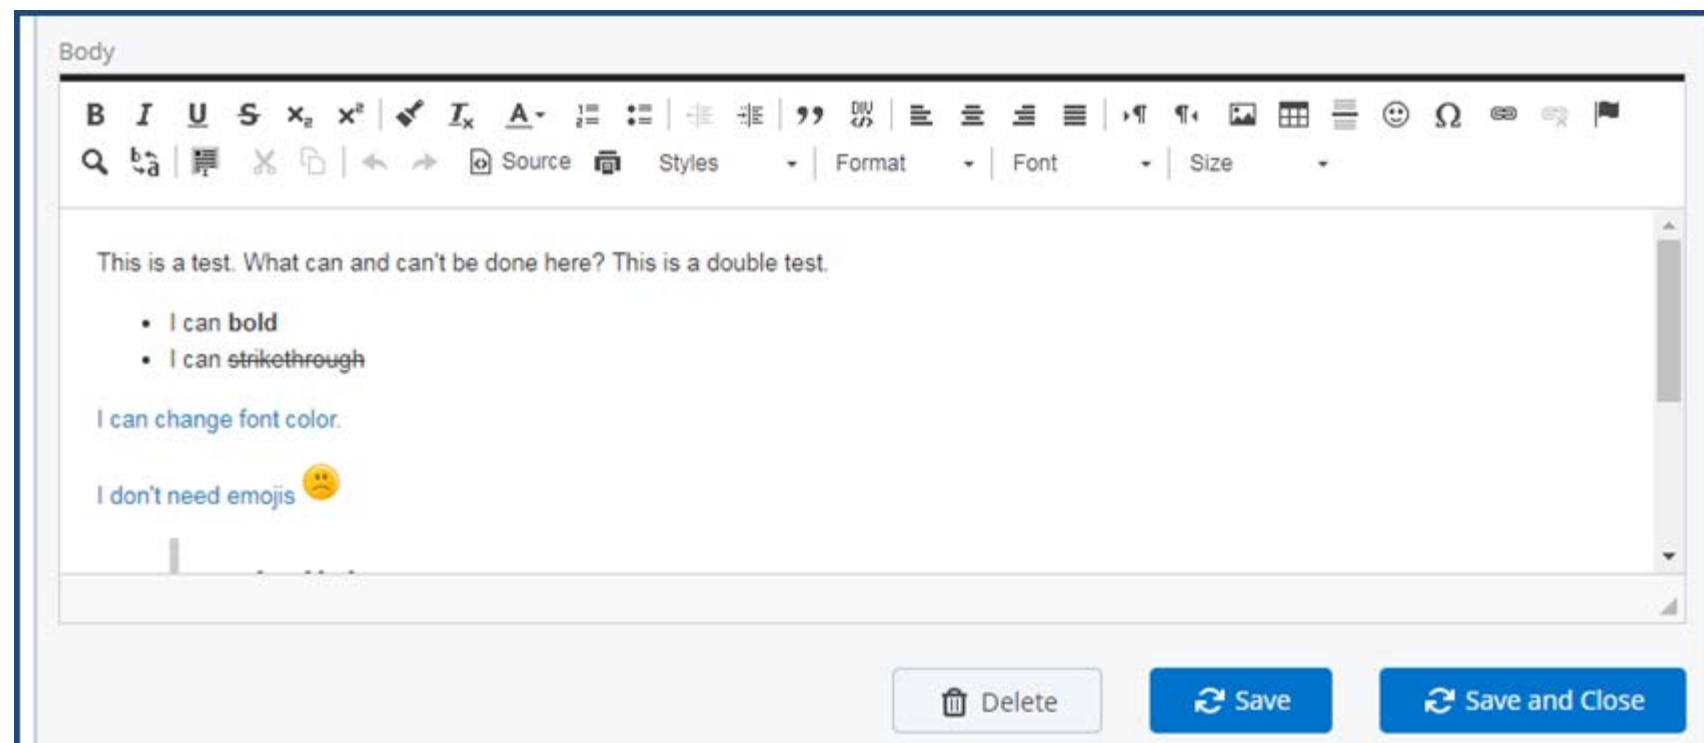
Body

B I U S $x_2$ $x^2$ $I_x$ A DIV Ω

Source Styles Format Font Size

This is a test. What can and can't be done here? This is a double test.

- I can **bold**
- I can ~~strikethrough~~

I can change font color.

I don't need emojis

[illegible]

Delete Save Save and Close